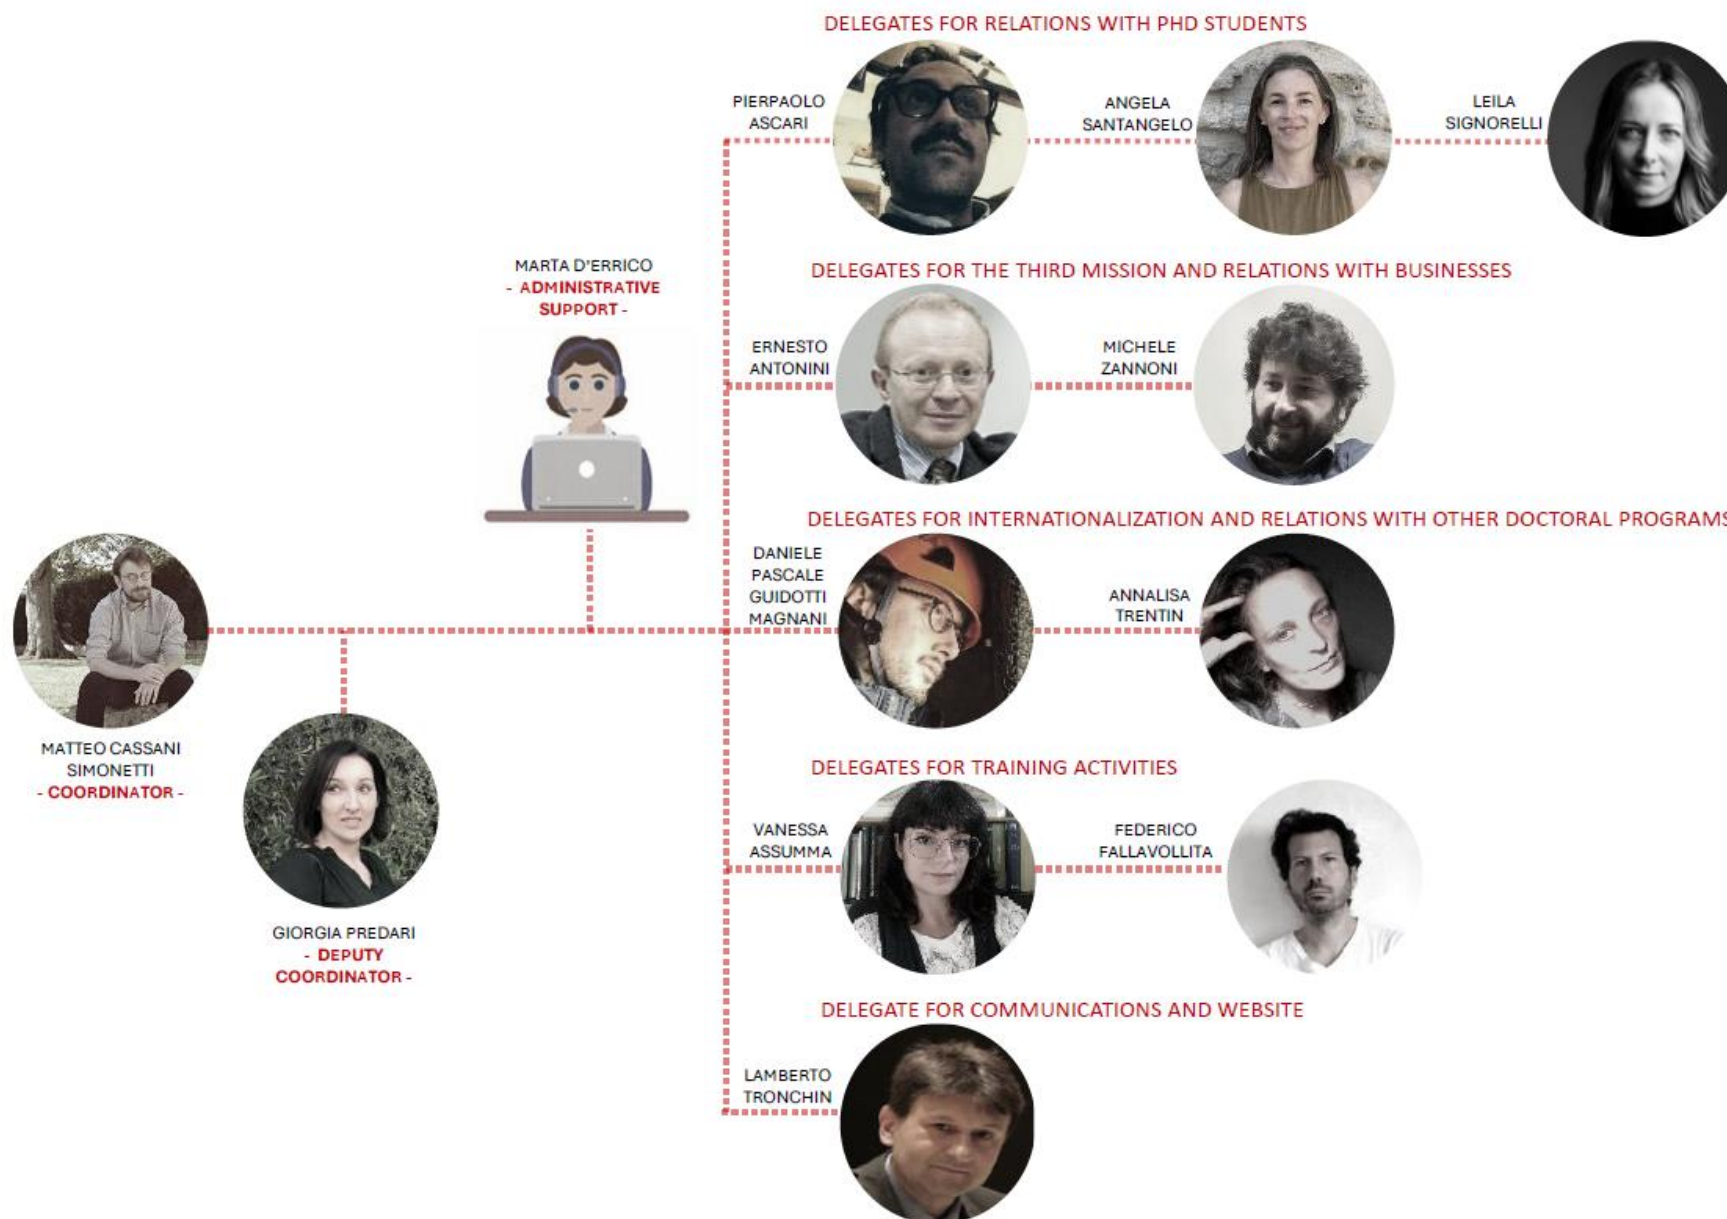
DELEGATES FOR RELATIONS WITH PHD STUDENTS

PIERPAOLO ASCARI

ANGELA SANTANGELO

LEILA SIGNORELLI

MARTA D'ERRICO - ADMINISTRATIVE SUPPORT -

DELEGATES FOR THE THIRD MISSION AND RELATIONS WITH BUSINESSES

ERNESTO ANTONINI

MICHELE ZANNONI

DELEGATES FOR INTERNATIONALIZATION AND RELATIONS WITH OTHER DOCTORAL PROGRAMS

DANIELE PASCALE GUIDOTTI MAGNANI

ANNALISA TRENTIN

MATTEO CASSANI SIMONETTI - COORDINATOR -

GIORGIA PREDARI - DEPUTY COORDINATOR -

DELEGATES FOR TRAINING ACTIVITIES

VANESSA ASSUMMA

FEDERICO FALLAVOLLITA

DELEGATE FOR COMMUNICATIONS AND WEBSITE

LAMBERTO TRONCHIN